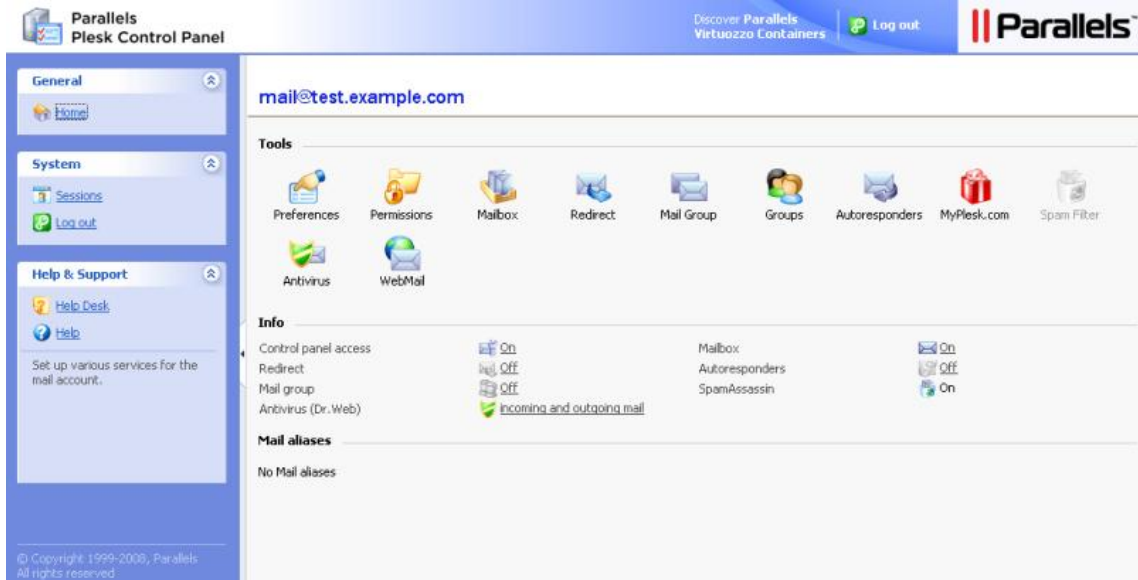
Parallels
Plesk Control Panel

Discover Parallels Virtuozzo Containers

Log out

Parallels

General

Home

System

Sessions

Log out

Help & Support

Help Desk

Help

Set up various services for the mail account.

© Copyright 1999-2008, Parallels
All rights reserved

mail@test.example.com

Tools

Preferences
Permissions
Mailbox
Redirect
Mail Group
Groups
Autoresponders
MyPlesk.com
Spam Filter
Antivirus
WebMail

Info

| | | | |
|---|---|---|---|
| Control panel access | On | Mailbox | On |
| Redirect | Off | Autoresponders | Off |
| Mail group | Off | SpamAssassin | On |
| Antivirus (Dr.Web) | incoming and outgoing mail | | |

Mail aliases

No Mail aliases